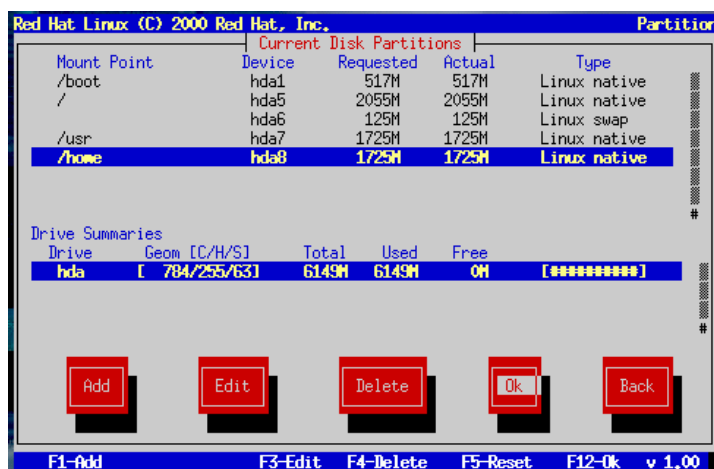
Red Hat Linux (C) 2000 Red Hat, Inc. Partitio

Current Disk Partitions

| Mount Point | Device | Requested | Actual | Type |
|---|---|---|---|---|
| /boot | hda1 | 517M | 517M | Linux native |
| / | hda5 | 2055M | 2055M | Linux native |
|  | hda6 | 125M | 125M | Linux swap |
| /usr | hda7 | 1725M | 1725M | Linux native |
| /home | hda8 | 1725M | 1725M | Linux native |

Drive Summaries

| Drive | Geom [C/H/S] | Total | Used | Free |  |
|---|---|---|---|---|---|
| hda | [ 784/255/63] | 6149M | 6149M | 0M | [##########] |

Add Edit Delete Ok Back

F1-Add F3-Edit F4-Delete F5-Reset F12-Ok v 1.00